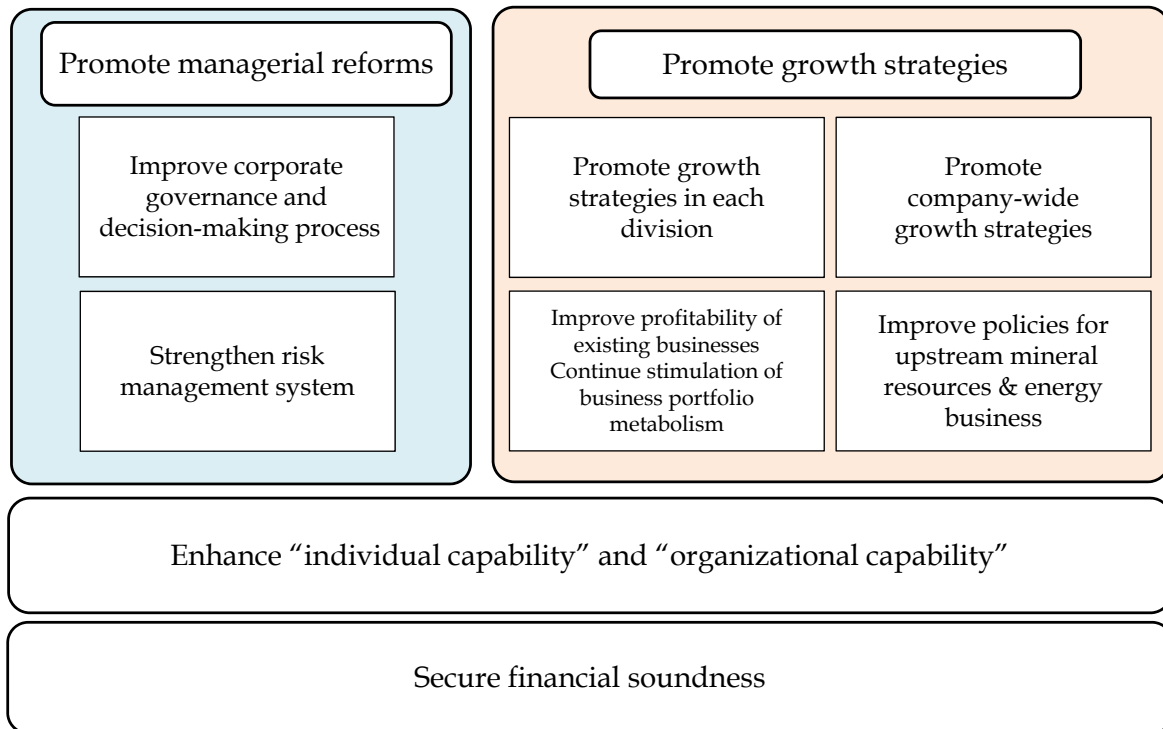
Promote managerial reforms

Improve corporate governance and decision-making process

Strengthen risk management system

Promote growth strategies

Promote growth strategies in each division

Promote company-wide growth strategies

Improve profitability of existing businesses
Continue stimulation of business portfolio metabolism

Improve policies for upstream mineral resources & energy business

Enhance “individual capability” and “organizational capability”

Secure financial soundness